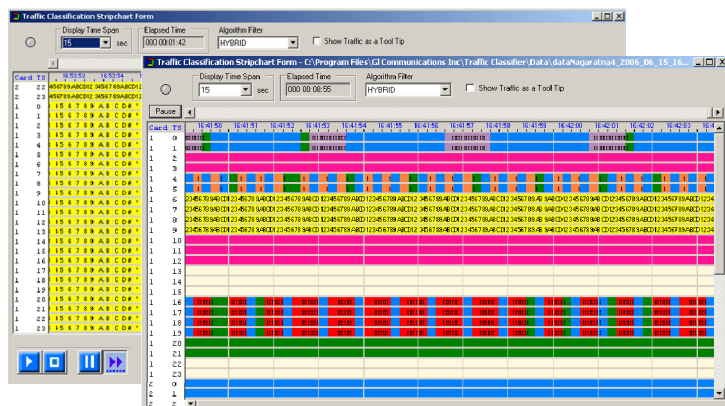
Traffic Classification Stripchart Form

Display Time Span
15
sec
Elapsed Time
000 00:01:42
Algorithm Filter
HYBRID
Show Traffic as a Tool Tip

| Card | TS |
|---|---|
| 2 | 22 |
| 2 | 23 |
| 1 | 0 |
| 1 | 1 |
| 1 | 2 |
| 1 | 3 |
| 1 | 4 |
| 1 | 5 |
| 1 | 6 |
| 1 | 7 |
| 1 | 8 |
| 1 | 9 |
| 1 | 10 |
| 1 | 11 |
| 1 | 12 |
| 1 | 13 |
| 1 | 14 |
| 1 | 15 |
| 1 | 16 |
| 1 | 17 |
| 1 | 18 |
| 1 | 19 |
| 1 | 20 |
| 1 | 21 |
| 1 | 22 |
| 1 | 23 |

16:53:53
16:53:54

Traffic Classification Stripchart Form - C:\Program Files\GI Communications Inc\Traffic Classifier\Data\dataNagaratna4_2006_06_15_16...

Display Time Span
15
sec
Elapsed Time
000 00:08:55
Algorithm Filter
HYBRID
Show Traffic as a Tool Tip

Pause

16:41:50
16:41:51
16:41:52
16:41:53
16:41:54
16:41:55
16:41:56
16:41:57
16:41:58
16:41:59
16:42:00
16:42:01
16:42:02
16:42:03

| Card | TS |
|---|---|
| 1 | 0 |
| 1 | 1 |
| 1 | 2 |
| 1 | 3 |
| 1 | 4 |
| 1 | 5 |
| 1 | 6 |
| 1 | 7 |
| 1 | 8 |
| 1 | 9 |
| 1 | 10 |
| 1 | 11 |
| 1 | 12 |
| 1 | 13 |
| 1 | 14 |
| 1 | 15 |
| 1 | 16 |
| 1 | 17 |
| 1 | 18 |
| 1 | 19 |
| 1 | 20 |
| 1 | 21 |
| 1 | 22 |
| 1 | 23 |
| 2 | 0 |
| 2 | 1 |
| 2 | 2 |